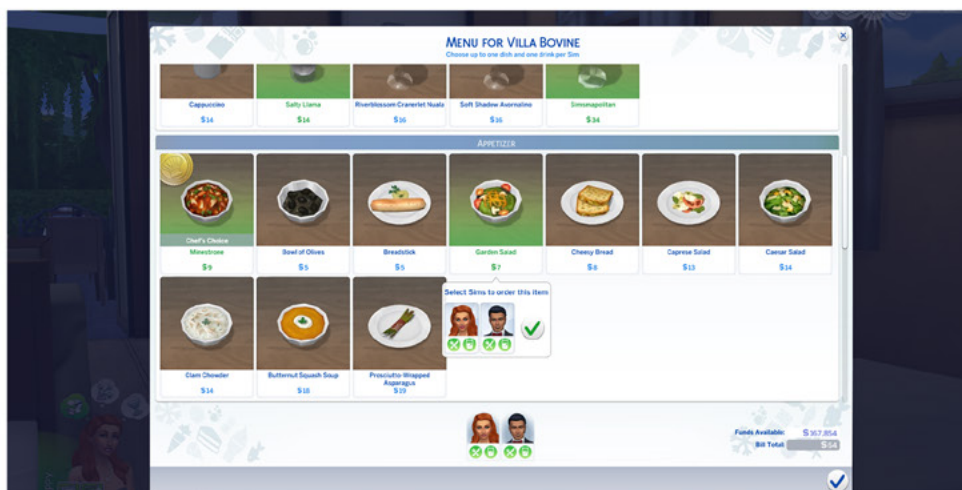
Menu for Villa Bovine
Choose up to one dish and one drink per Sim

Cappuccino
$14

Salty Llama
$14

Riverblossom Cravelet Nuala
$16

Soft Shadow Avornalino
$16

Simonapolitan
$34

Appetizer

Chef's Choice
Minestrone
$9

Bowl of Olives
$5

Breadstick
$5

Garden Salad
$7

Cheesy Bread
$8

Caprese Salad
$13

Caesar Salad
$14

Clam Chowder
$14

Butternut Squash Soup
$18

Prosciutto-Wrapped Asparagus
$19

Select Sims to order this item

Funds Available: $167,854
Bill Total: $54